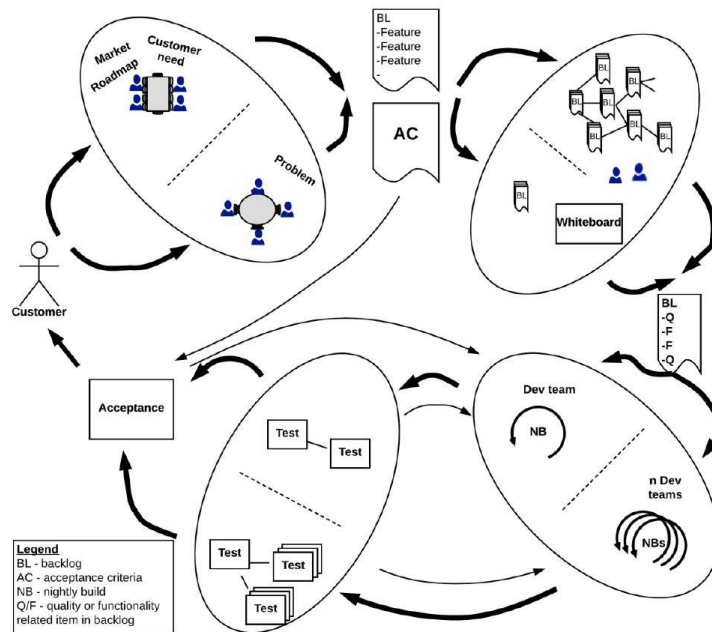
Market
Roadmap
Customer need
Problem

BL
-Feature
-Feature
-Feature
-

AC

BL
BL
BL
BL
BL
BL
BL
BL
Whiteboard

Customer

BL
-Q
-F
-F
-Q

Acceptance

Test
Test
Test
Test
Test

Dev team
NB
n Dev teams
NBs

Legend
BL - backlog
AC - acceptance criteria
NB - nightly build
Q/F - quality or functionality related item in backlog